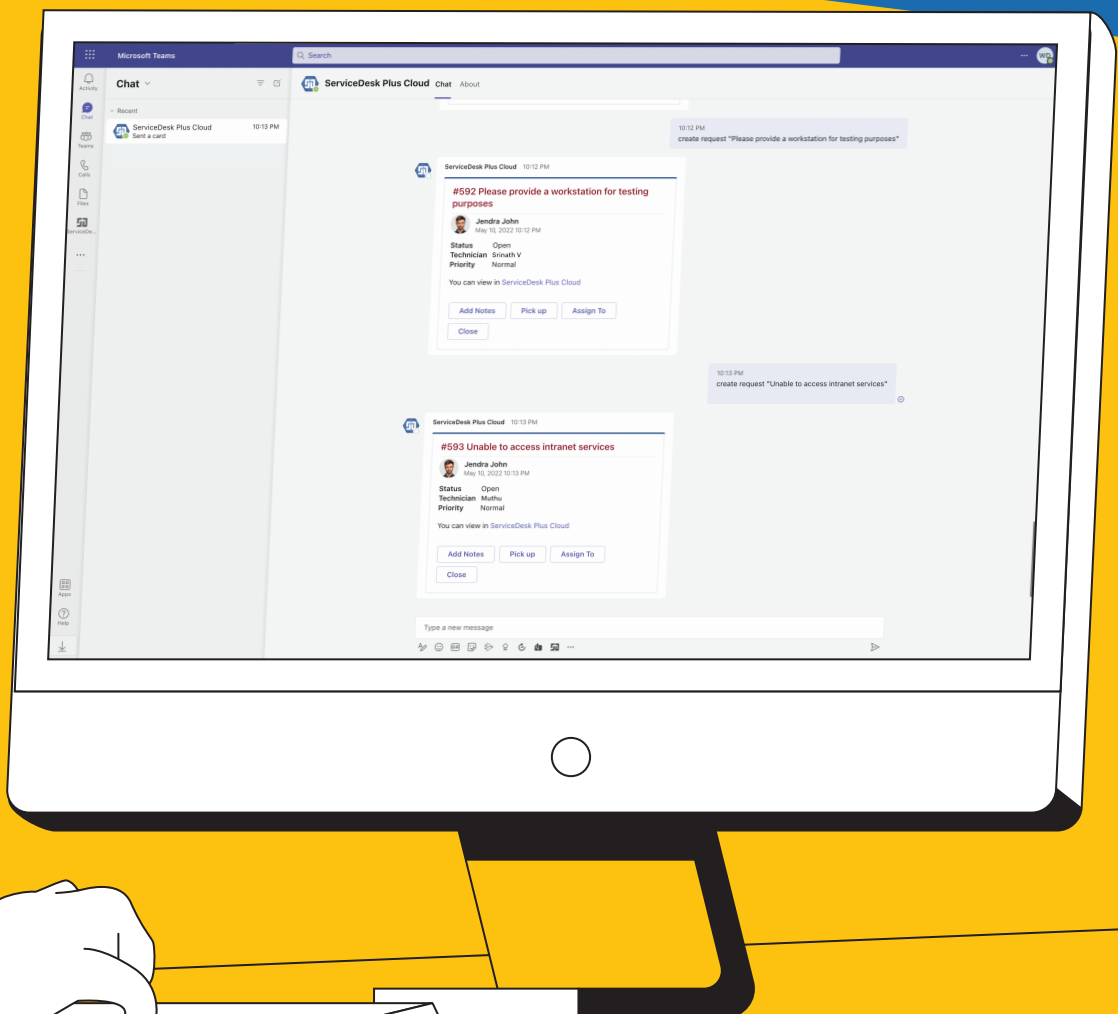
Microsoft Teams

Search

WD

Activity

Chat

Teams

Calls

Files

ServiceDe...

...

Apps

Help

Chat

Recent

ServiceDesk Plus Cloud 10:13 PM
Sent a card

ServiceDesk Plus Cloud Chat About

10:12 PM
create request "Please provide a workstation for testing purposes"

ServiceDesk Plus Cloud 10:12 PM

#592 Please provide a workstation for testing purposes

Jendra John
May 10, 2022 10:12 PM

Status Open
Technician Srinath V
Priority Normal

You can view in ServiceDesk Plus Cloud

Add Notes Pick up Assign To
Close

10:13 PM
create request "Unable to access intranet services"

ServiceDesk Plus Cloud 10:13 PM

#593 Unable to access intranet services

Jendra John
May 10, 2022 10:13 PM

Status Open
Technician Muthu
Priority Normal

You can view in ServiceDesk Plus Cloud

Add Notes Pick up Assign To
Close

Type a new message